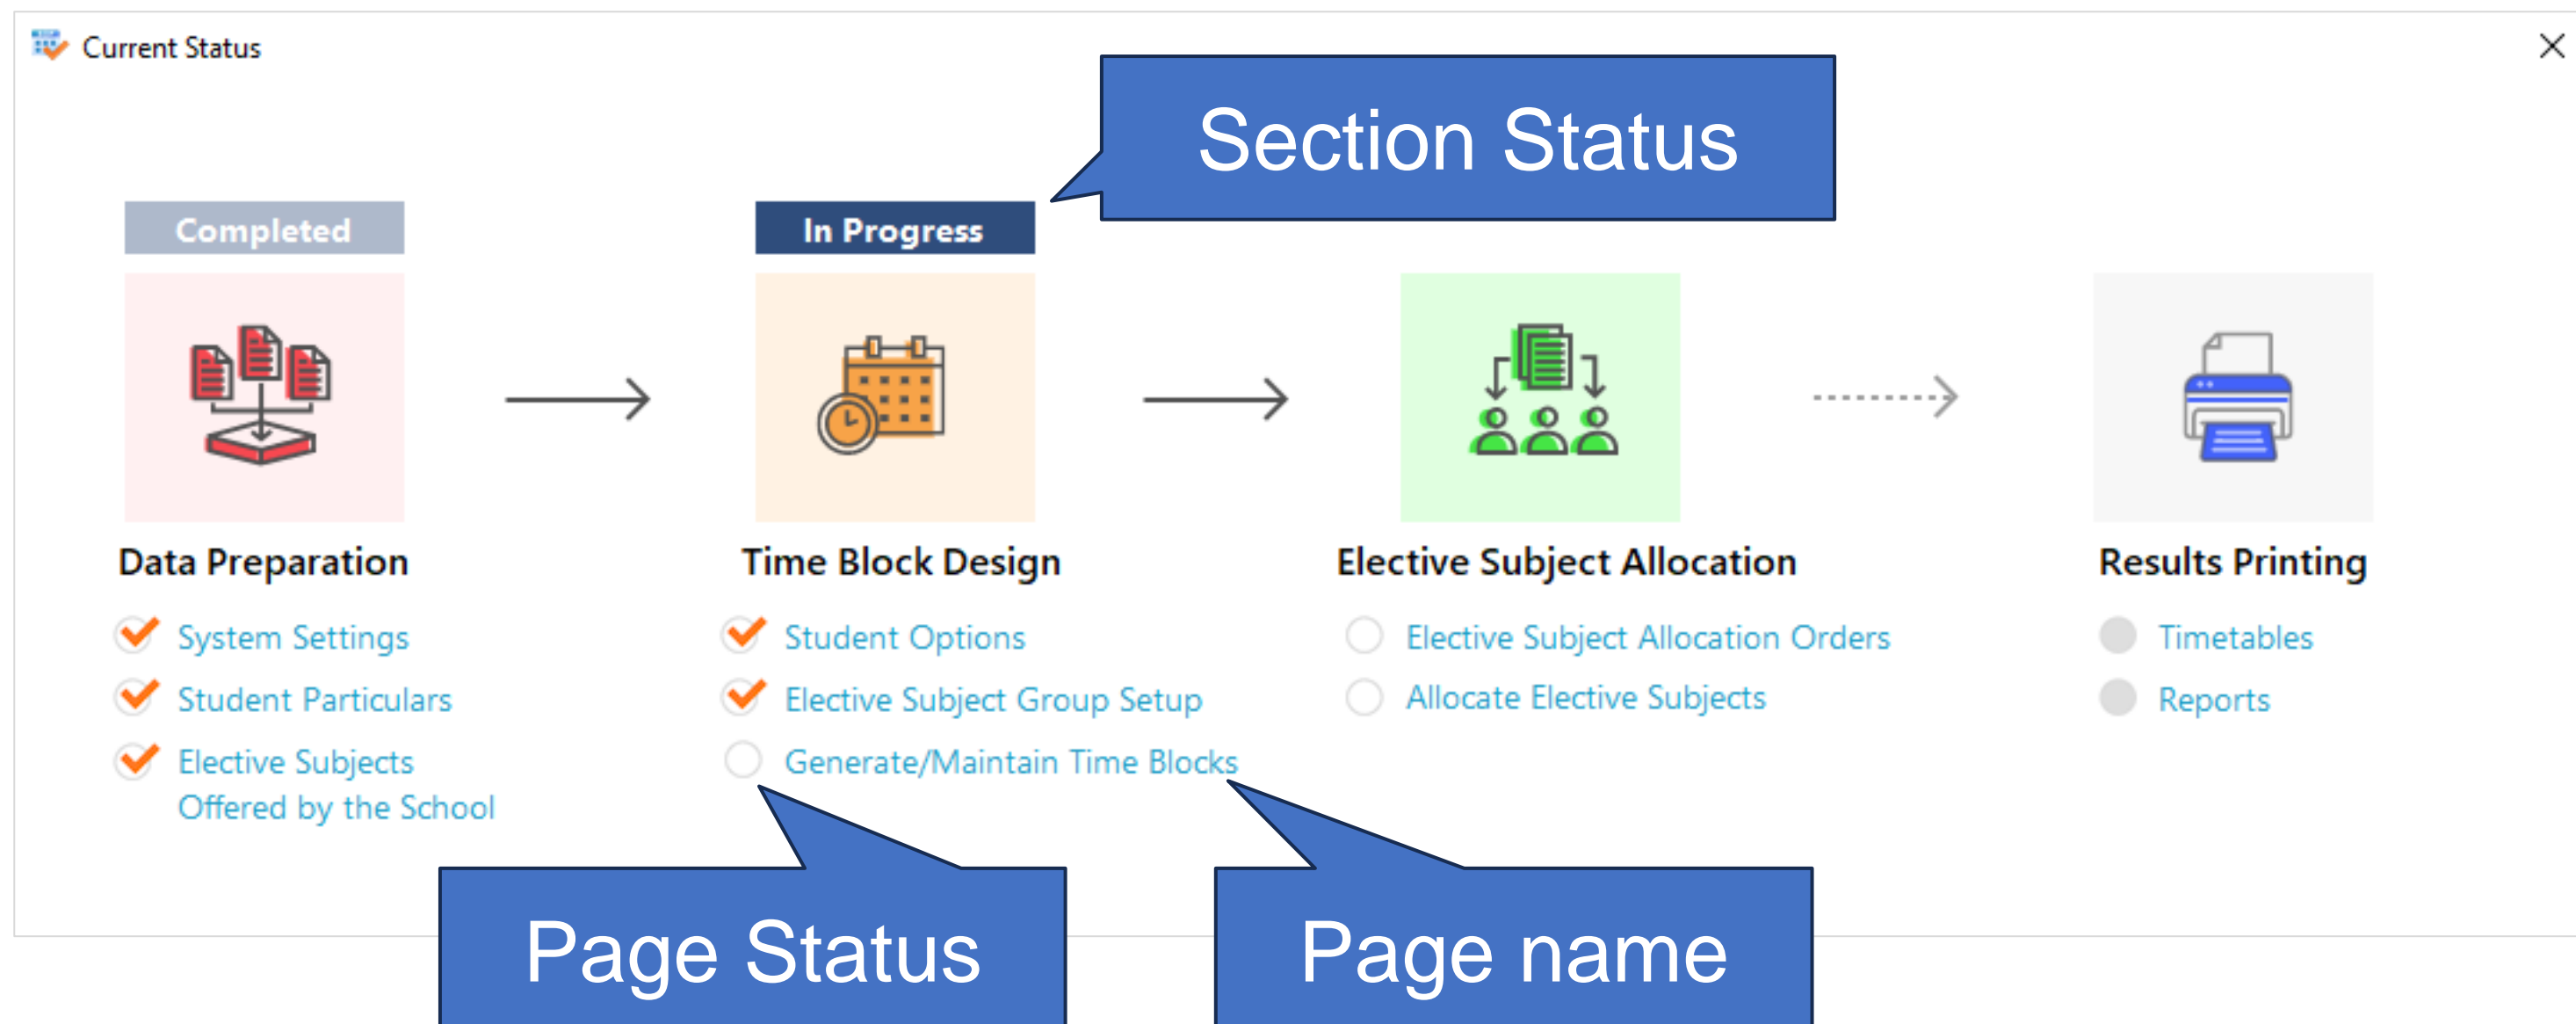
Current Status

Section Status

Completed

In Progress

Data Preparation

System Settings

Student Particulars

Elective Subjects Offered by the School

Time Block Design

Student Options

Elective Subject Group Setup

Generate/Maintain Time Blocks

Elective Subject Allocation

Elective Subject Allocation Orders

Allocate Elective Subjects

Results Printing

Timetables

Reports

Page Status

Page name